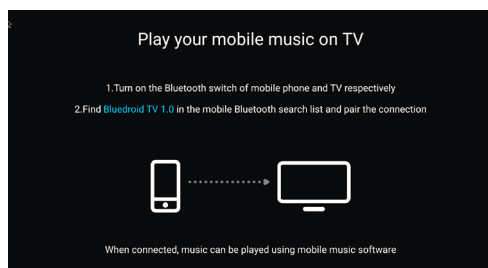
Play your mobile music on TV

1.Turn on the Bluetooth switch of mobile phone and TV respectively

2.Find Bluedroid TV 1.0 in the mobile Bluetooth search list and pair the connection

When connected, music can be played using mobile music software